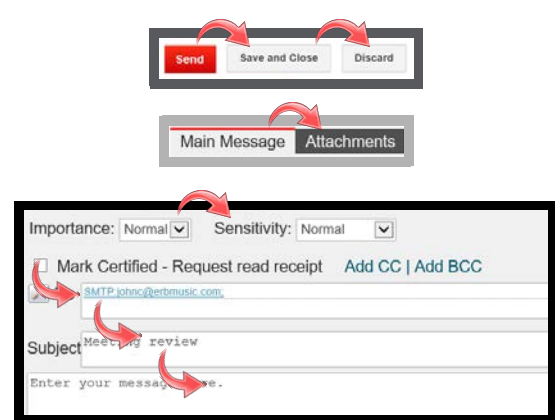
Send Save and Close Discard

Main Message Attachments

Importance: Normal Sensitivity: Normal

Mark Certified - Request read receipt Add CC | Add BCC

SMTP:johnc@erbmusic.com;

Subject Meeting review

Enter your message here.